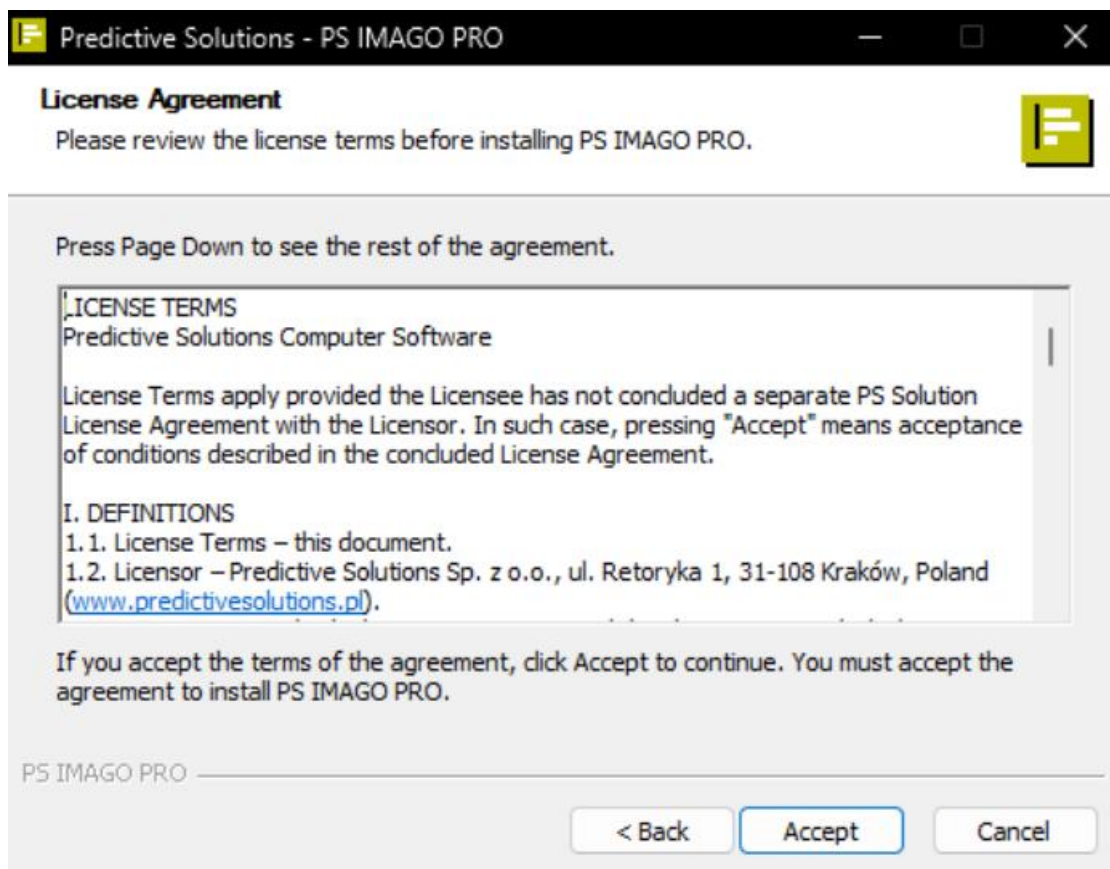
Predictive Solutions - PS IMAGO PRO

License Agreement
Please review the license terms before installing PS IMAGO PRO.

Press Page Down to see the rest of the agreement.

LICENSE TERMS
Predictive Solutions Computer Software

License Terms apply provided the Licensee has not concluded a separate PS Solution License Agreement with the Licensor. In such case, pressing "Accept" means acceptance of conditions described in the concluded License Agreement.

I. DEFINITIONS
1.1. License Terms – this document.
1.2. Licensor – Predictive Solutions Sp. z o.o., ul. Retoryka 1, 31-108 Kraków, Poland (www.predictivesolutions.pl).
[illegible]

If you accept the terms of the agreement, click Accept to continue. You must accept the agreement to install PS IMAGO PRO.

PS IMAGO PRO

< Back
Accept
Cancel